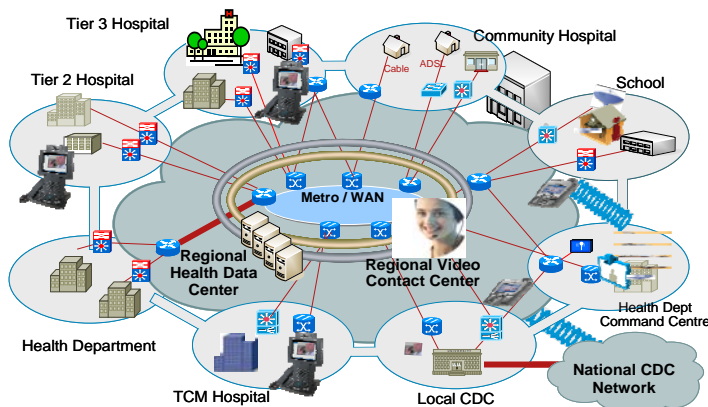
Tier 3 Hospital

Community Hospital

Cable

ADSL

Tier 2 Hospital

School

Metro / WAN

Regional Health Data Center

Regional Video Contact Center

Health Dept Command Centre

Health Department

National CDC Network

TCM Hospital

Local CDC